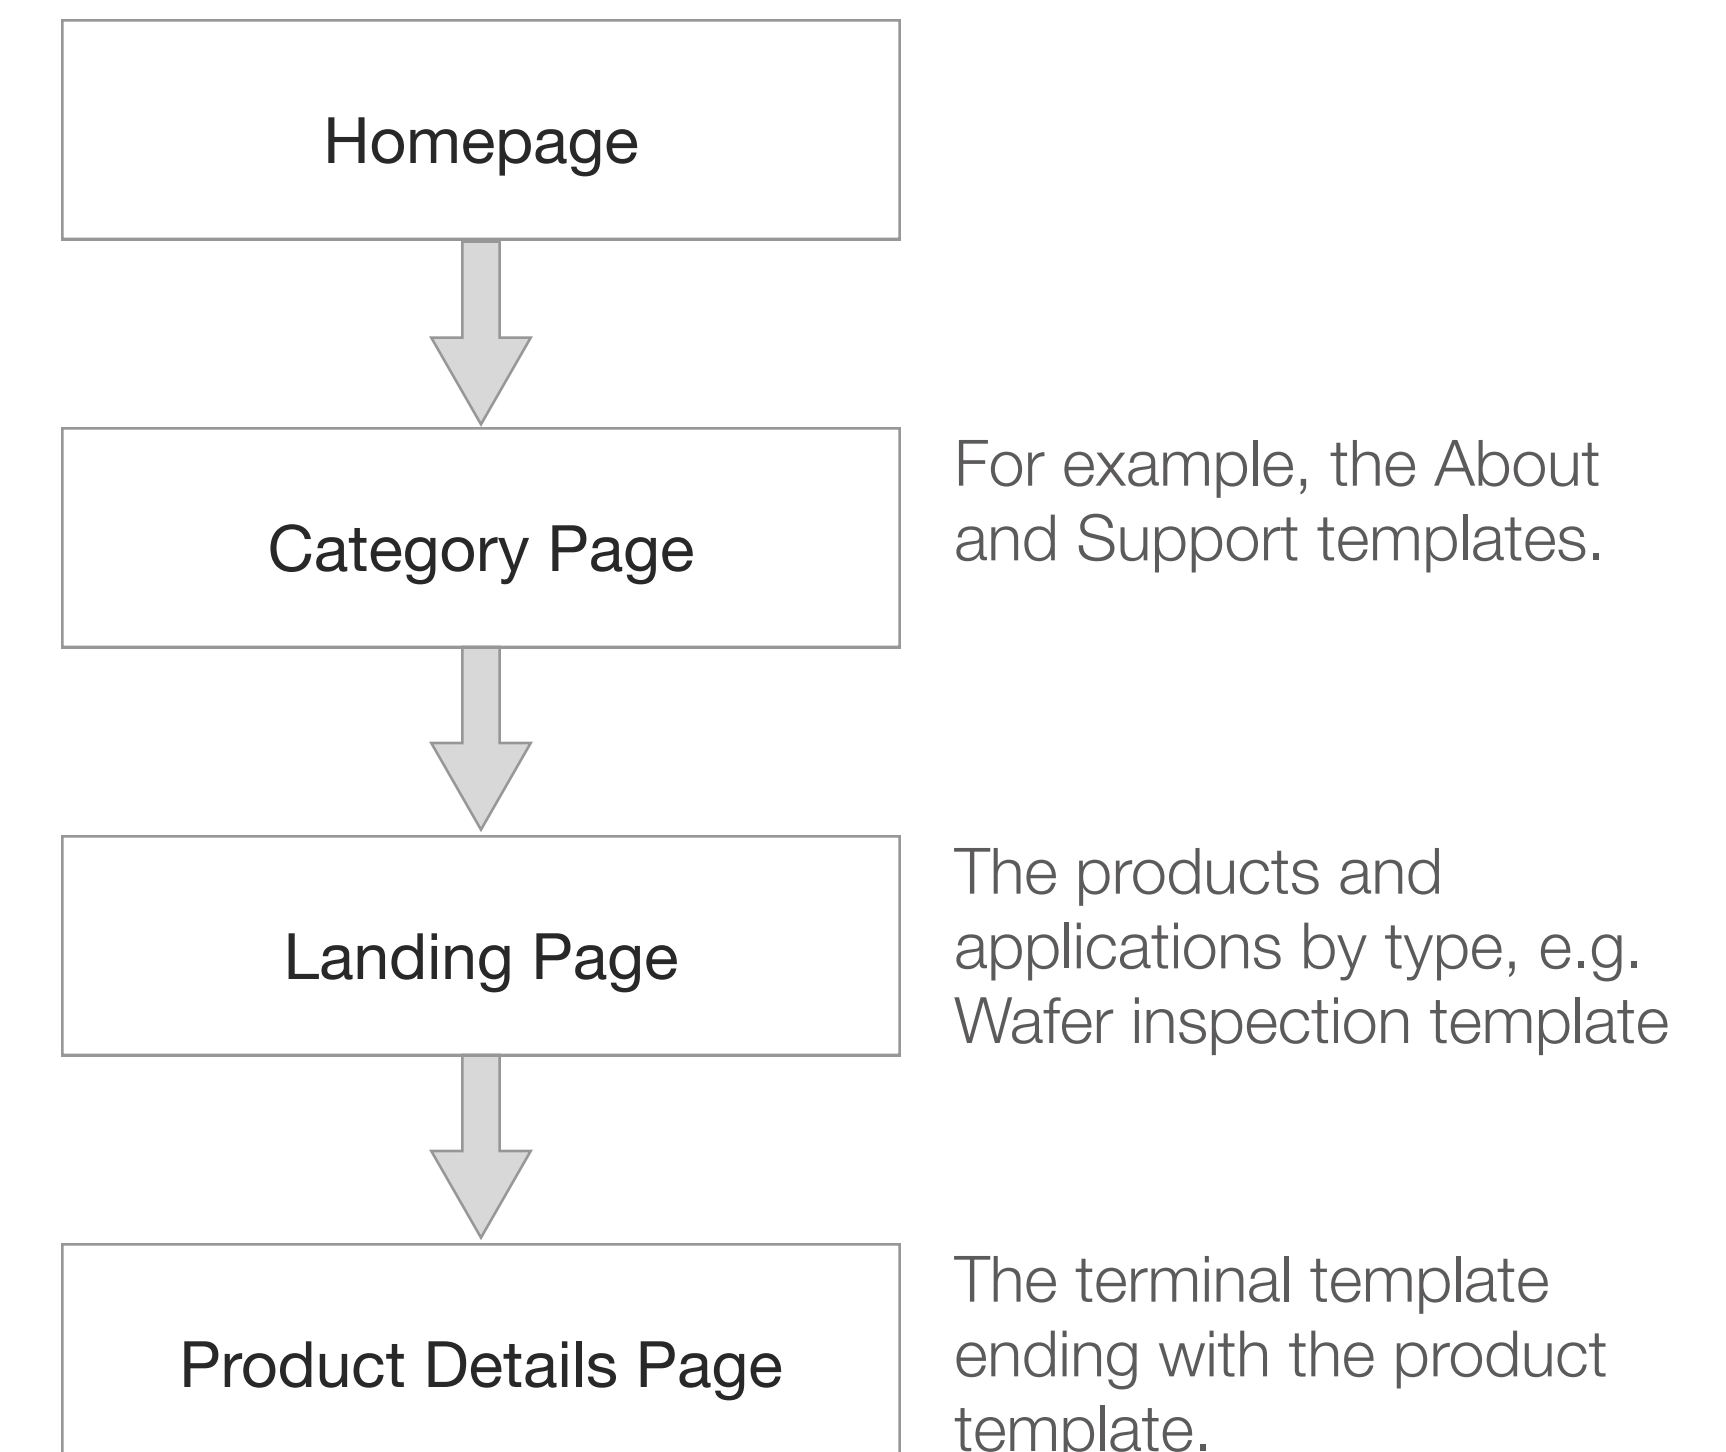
Homepage

Category Page

For example, the About and Support templates.

Landing Page

The products and applications by type, e.g. Wafer inspection template

Product Details Page

The terminal template ending with the product template.